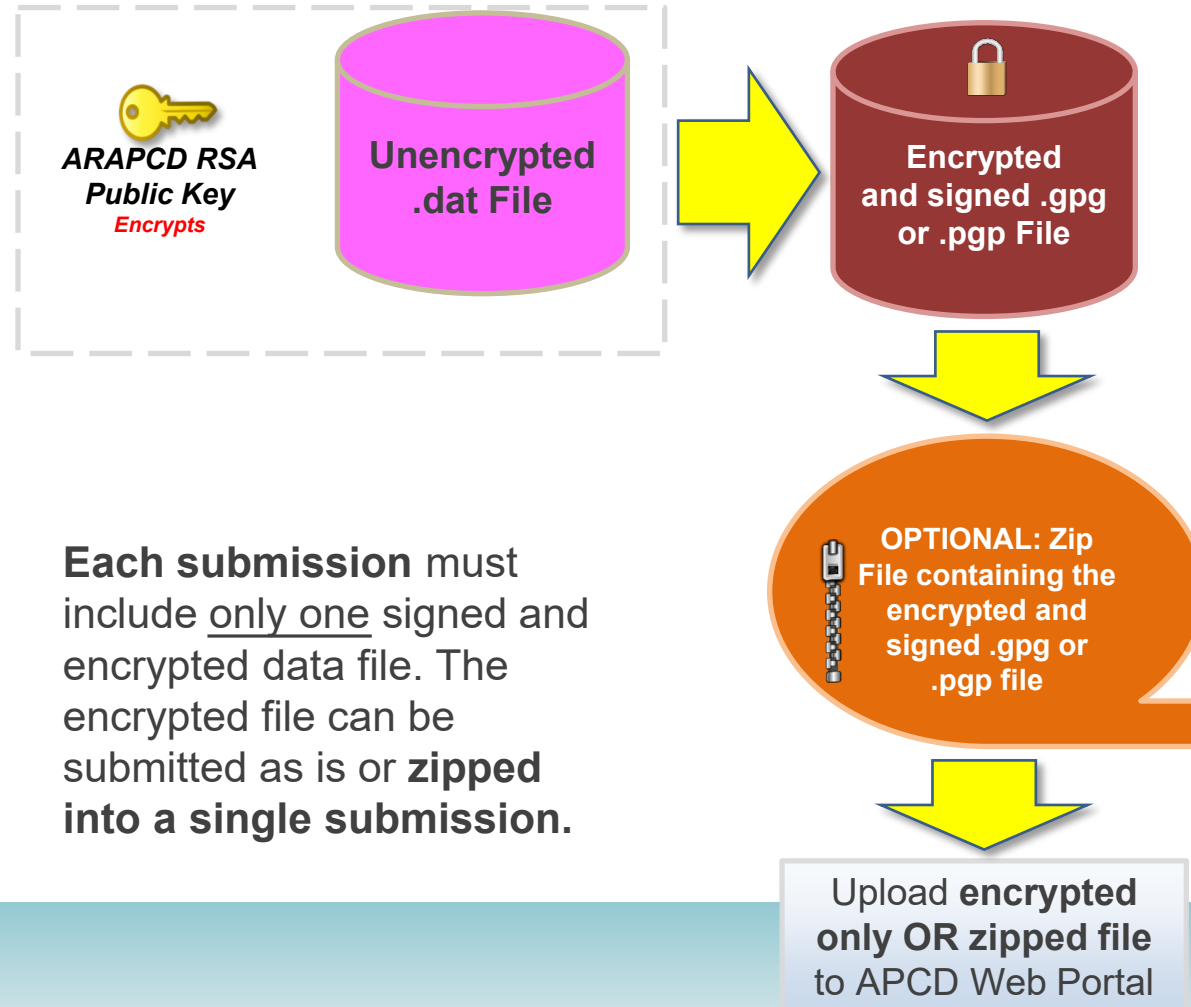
ARAPCD RSA Public Key
Encrypts

Unencrypted .dat File

Encrypted and signed .gpg or .pgp File

OPTIONAL: Zip File containing the encrypted and signed .gpg or .pgp file

Each submission must include only one signed and encrypted data file. The encrypted file can be submitted as is or zipped into a single submission.

Upload encrypted only OR zipped file to APCD Web Portal